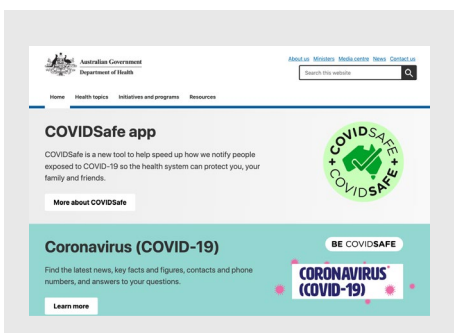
Australian Government
Department of Health

About us Ministers Media centre News Contact us

Search this website

Home Health topics Initiatives and programs Resources

COVIDSafe app

COVIDSafe is a new tool to help speed up how we notify people exposed to COVID-19 so the health system can protect you, your family and friends.

More about COVIDSafe

COVIDSAFE COVIDSAFE

Coronavirus (COVID-19)

Find the latest news, key facts and figures, contacts and phone numbers, and answers to your questions.

Learn more

BE COVIDSAFE

CORONAVIRUS (COVID-19)